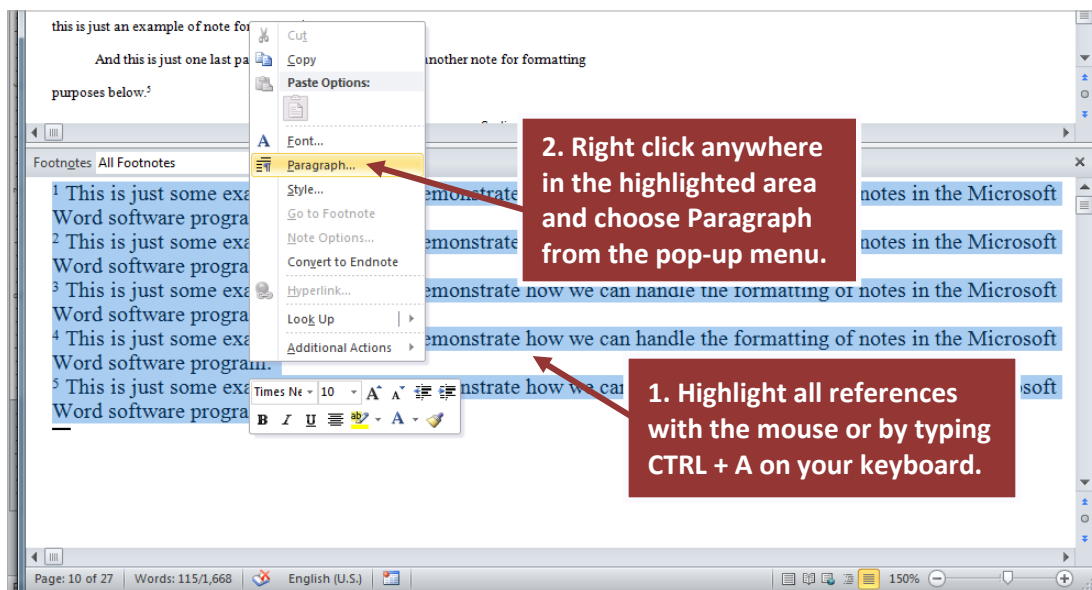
this is just an example of note for

And this is just one last pa another note for formatting

purposes below.$^5$

Cut
Copy
Paste Options:
Font...
Paragraph...
Style...
Go to Footnote
Note Options...
Convert to Endnote
Hyperlink...
Look Up
Additional Actions

Footnotes All Footnotes

$^1$ This is just some exa emonstrate notes in the Microsoft Word software progra

$^2$ This is just some exa emonstrate notes in the Microsoft Word software progra

$^3$ This is just some exa emonstrate how we can handle the formatting of notes in the Microsoft Word software progra

$^4$ This is just some exa emonstrate how we can handle the formatting of notes in the Microsoft Word software program.

$^5$ This is just some exa nstrate how we ca osoft Word software progra

Times Ne 10 A A B I U A

2. Right click anywhere in the highlighted area and choose Paragraph from the pop-up menu.

1. Highlight all references with the mouse or by typing CTRL + A on your keyboard.

Page: 10 of 27 Words: 115/1,668 English (U.S.) 150%